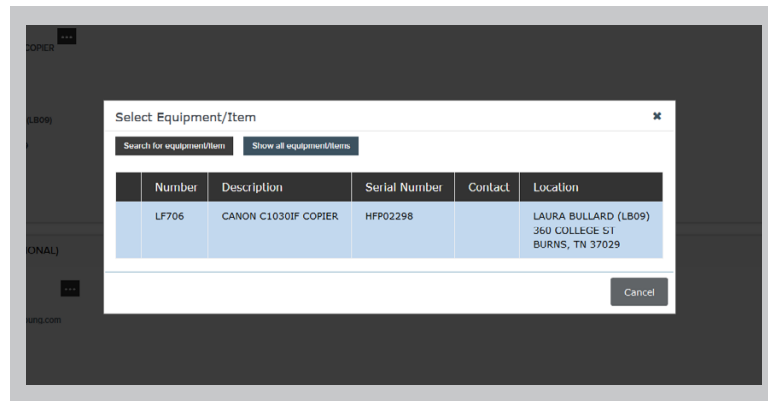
COPIER ...

(LB09)

ONAL)

...

ung.com

Select Equipment/Item ✖

Search for equipment/item Show all equipment/items

| | Number | Description | Serial Number | Contact | Location |
|---|---|---|---|---|---|
| | LF706 | CANON C1030IF COPIER | HFP02298 | | LAURA BULLARD (LB09) 360 COLLEGE ST BURNS, TN 37029 |

Cancel